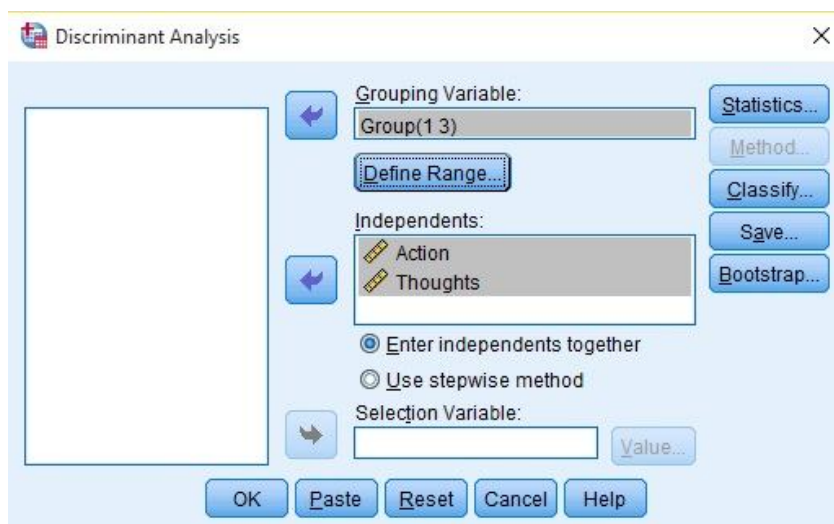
Discriminant Analysis

Grouping Variable:
Group(1 3)
Define Range...

Independents:
Action
Thoughts

Enter independents together
Use stepwise method

Selection Variable:
Value...

Statistics...
Method...
Classify...
Save...
Bootstrap...

OK
Paste
Reset
Cancel
Help